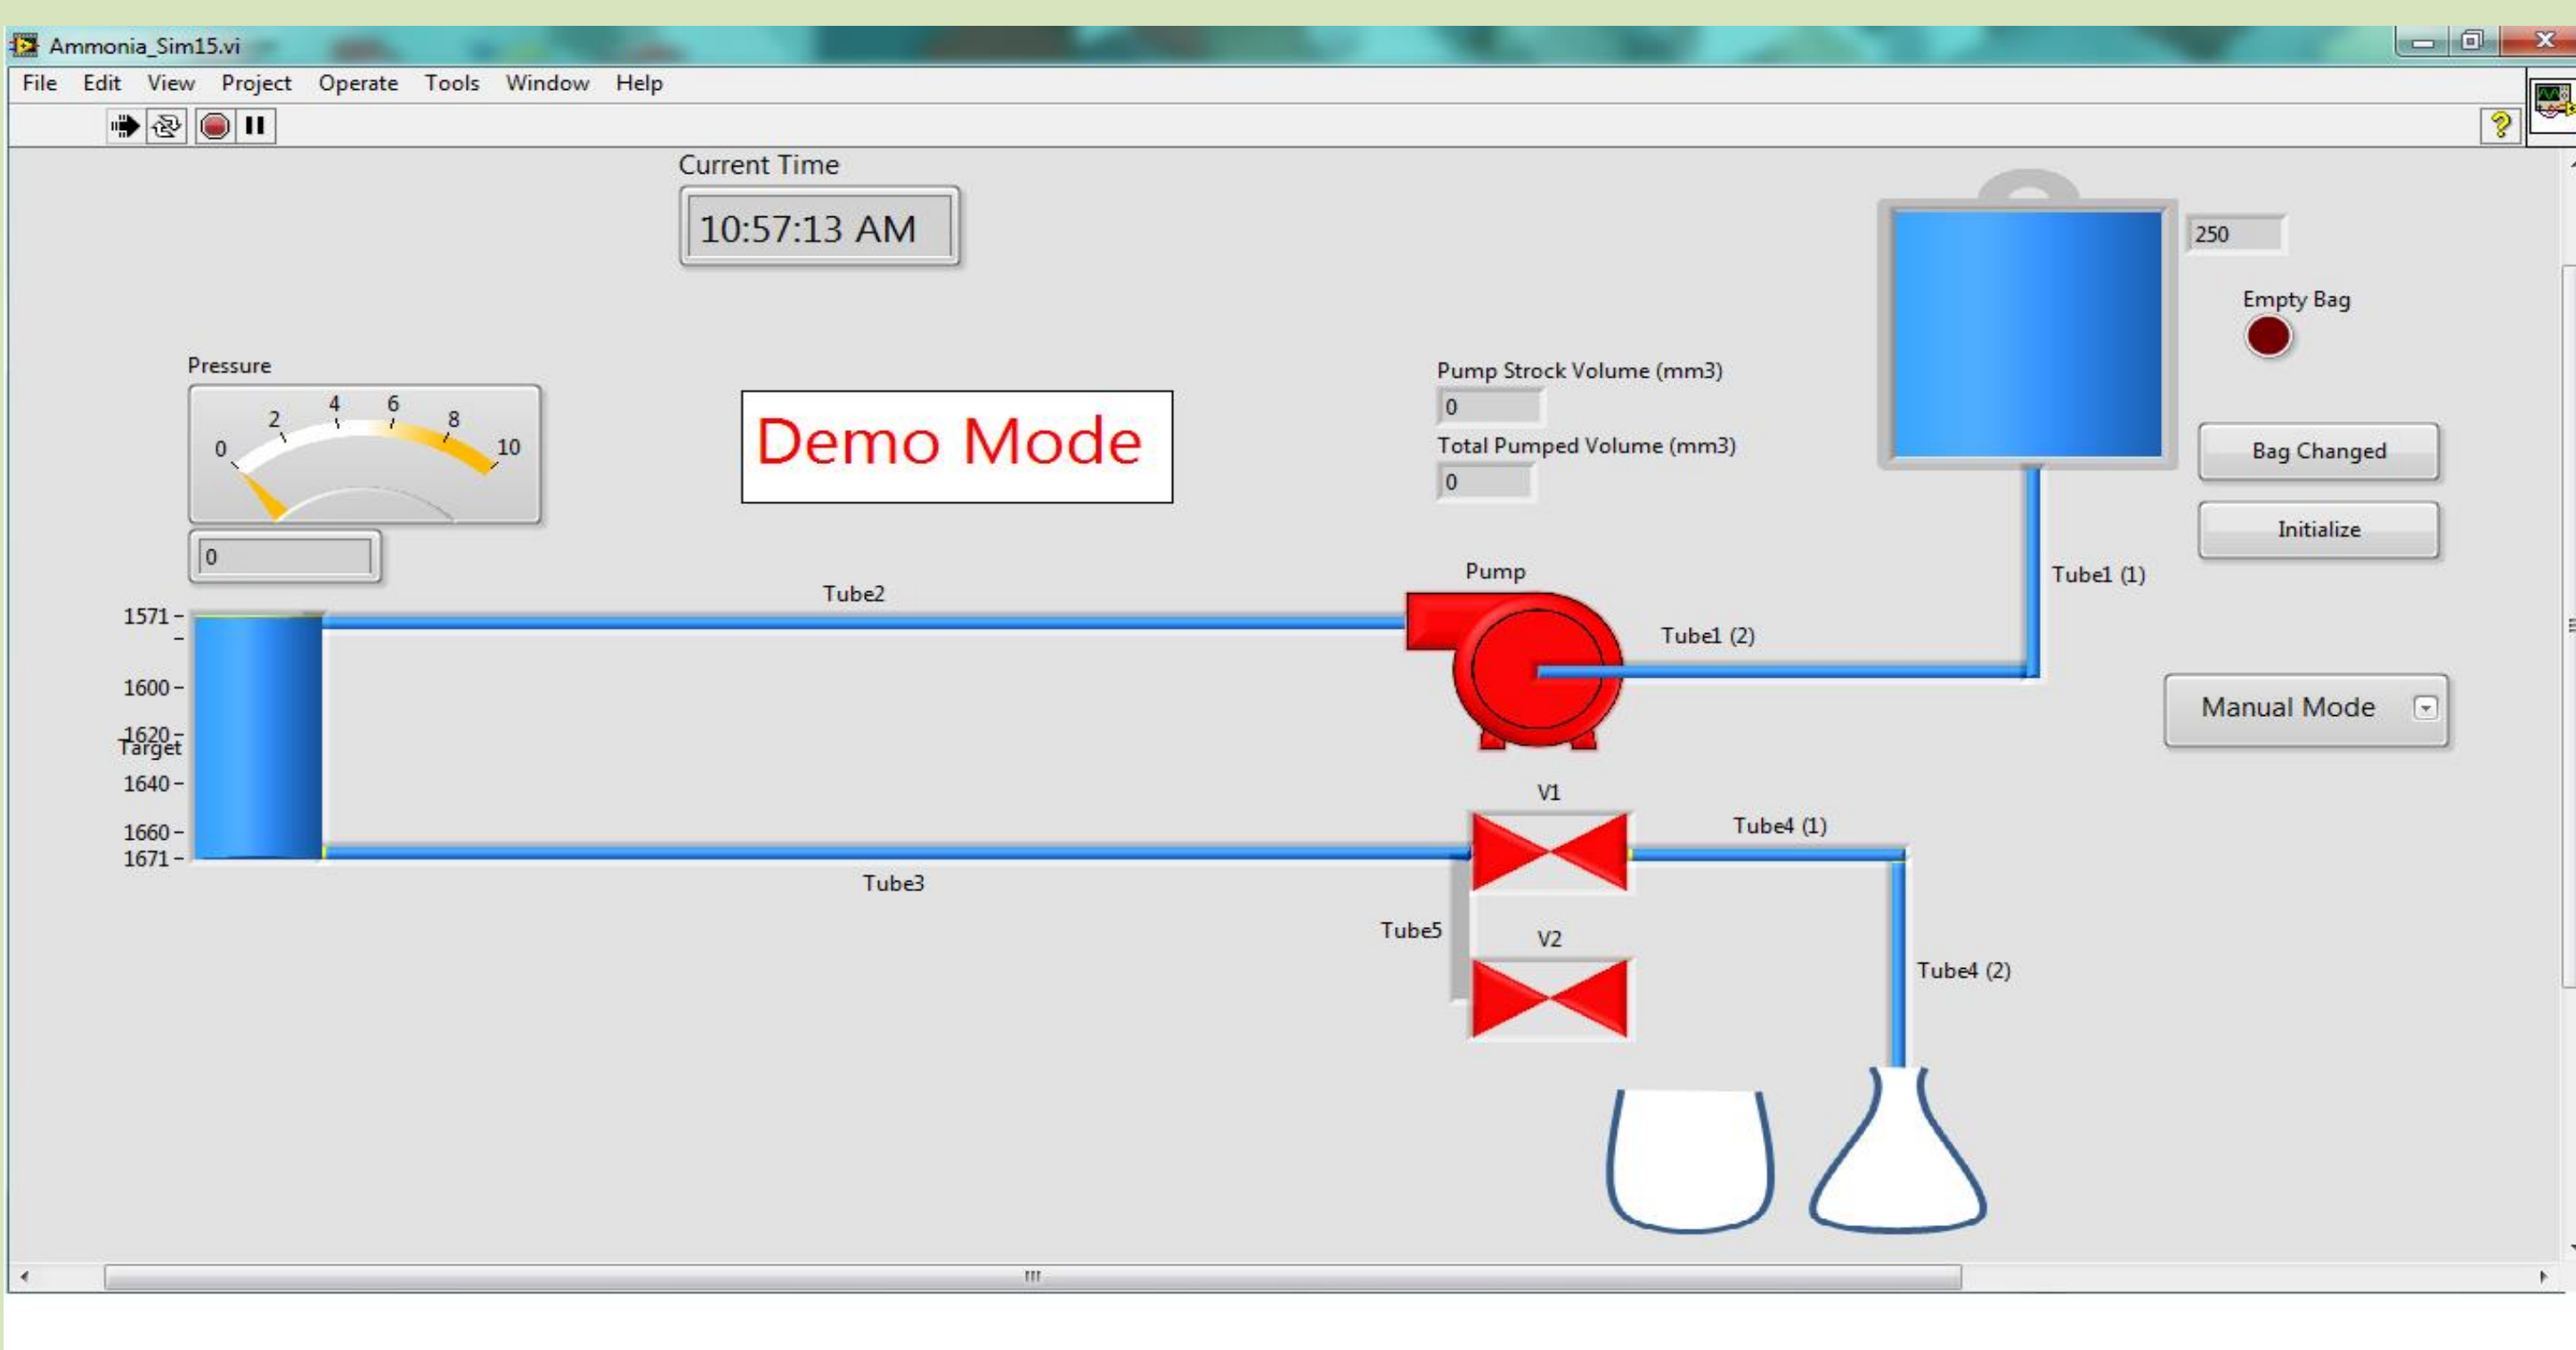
Ammonia_Sim15.vi

File Edit View Project Operate Tools Window Help

Current Time

10:57:13 AM

Pressure

0 2 4 6 8 10

0

Demo Mode

Pump Strock Volume (mm3)

0

Total Pumped Volume (mm3)

0

250

Empty Bag

Bag Changed

Initialize

Pump

Tube2

Tube1 (1)

Tube1 (2)

1571

1600

1620

Target

1640

1660

1671

Manual Mode

V1

Tube4 (1)

Tube3

Tube5

V2

Tube4 (2)